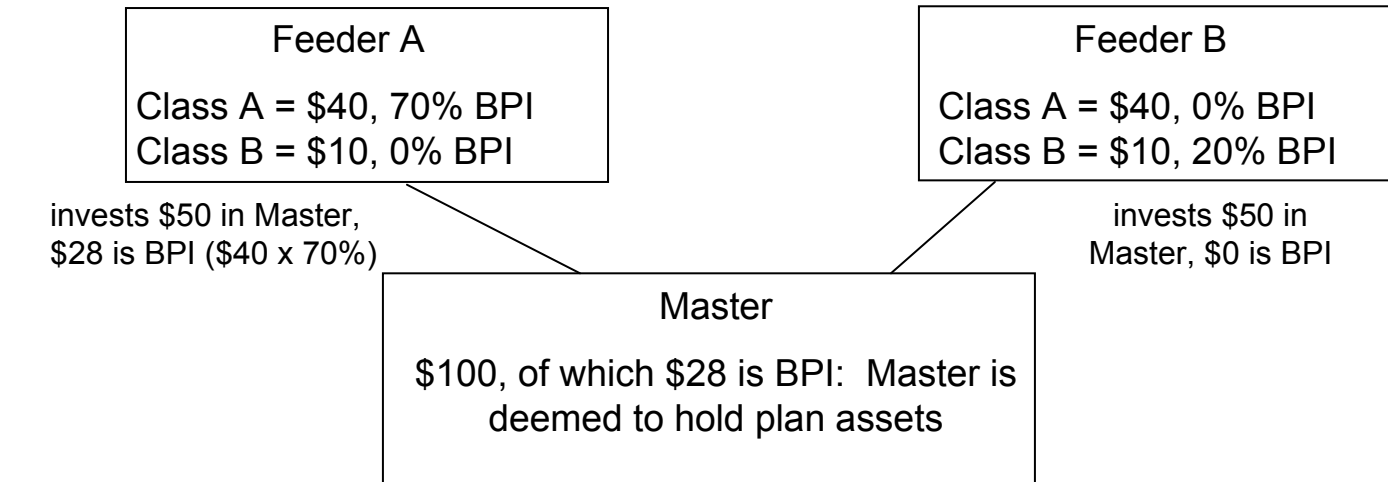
Feeder A

Class A = \$40, 70% BPI
Class B = \$10, 0% BPI

Feeder B

Class A = \$40, 0% BPI
Class B = \$10, 20% BPI

invests \$50 in Master, \$28 is BPI (\$40 x 70%)

invests \$50 in Master, \$0 is BPI

Master

\$100, of which \$28 is BPI: Master is deemed to hold plan assets